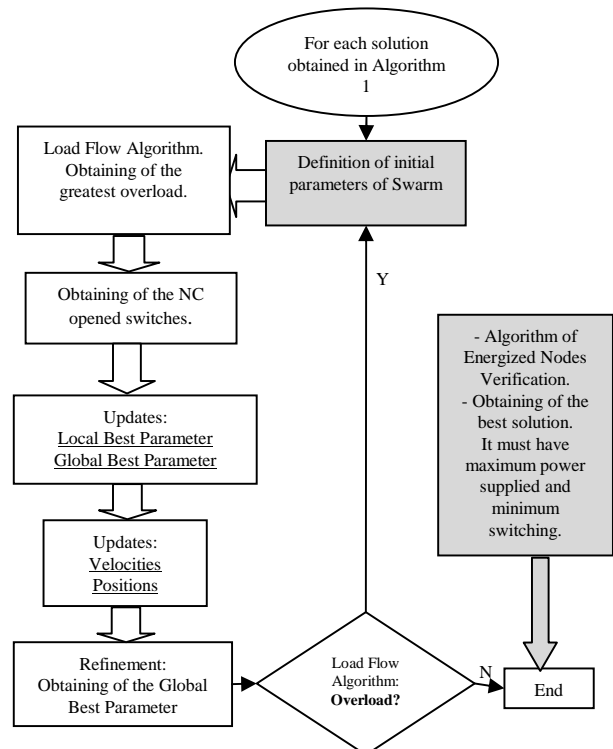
For each solution obtained in Algorithm 1

Definition of initial parameters of Swarm

Load Flow Algorithm. Obtaining of the greatest overload.

Obtaining of the NC opened switches.

Updates:
Local Best Parameter
Global Best Parameter

Updates:
Velocities
Positions

Refinement:
Obtaining of the Global Best Parameter

Load Flow Algorithm:
**Overload?**

Y

N

End

- Algorithm of Energized Nodes Verification.
- Obtaining of the best solution.
It must have maximum power supplied and minimum switching.